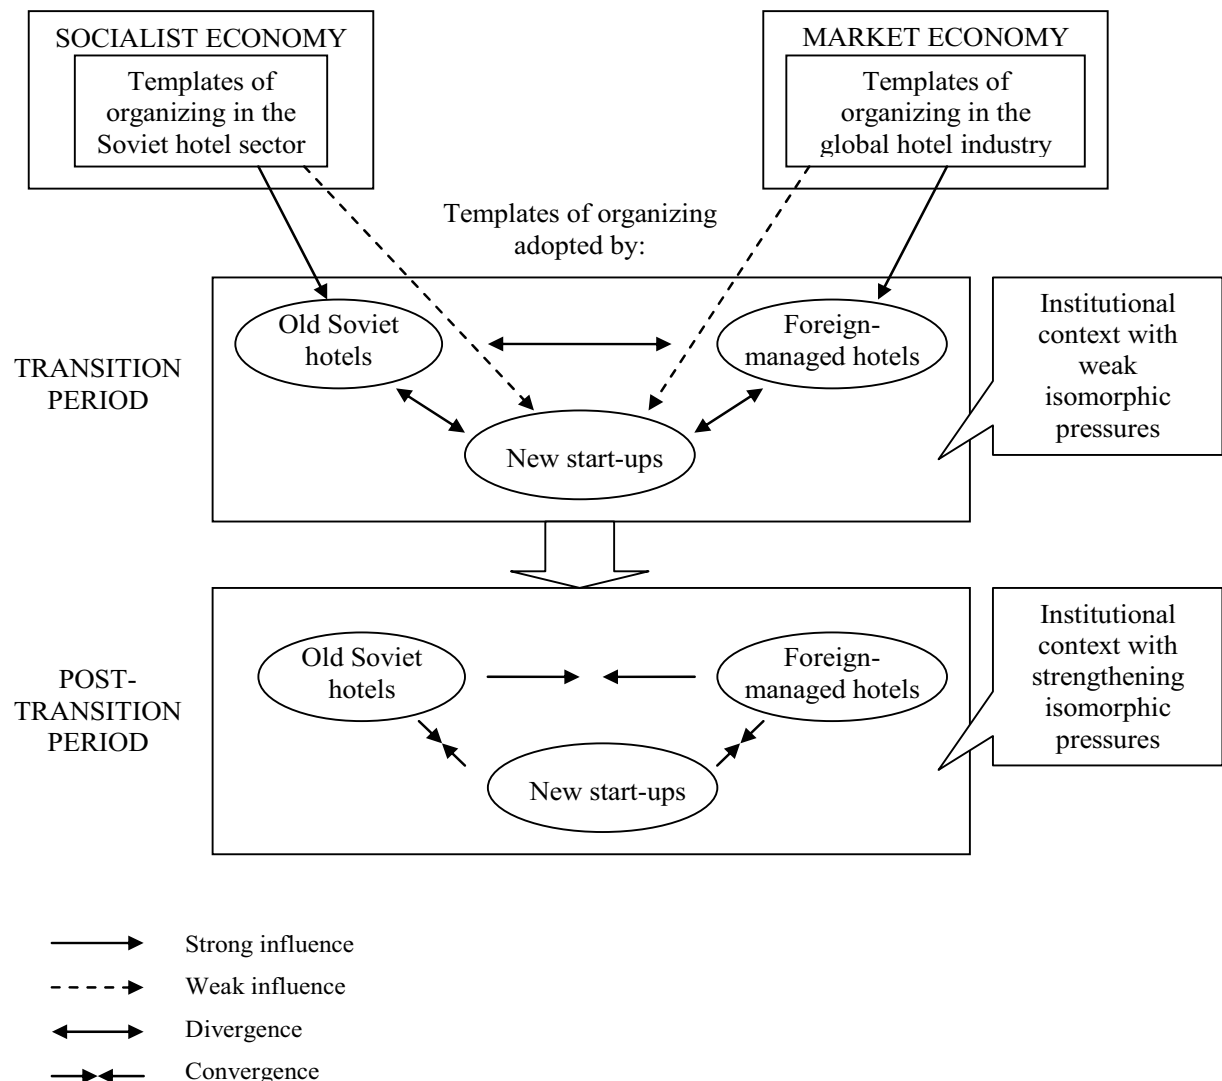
SOCIALIST ECONOMY

Templates of organizing in the Soviet hotel sector

MARKET ECONOMY

Templates of organizing in the global hotel industry

Templates of organizing adopted by:

TRANSITION PERIOD

Old Soviet hotels

Foreign-managed hotels

New start-ups

Institutional context with weak isomorphic pressures

POST-TRANSITION PERIOD

Old Soviet hotels

Foreign-managed hotels

New start-ups

Institutional context with strengthening isomorphic pressures

Strong influence

Weak influence

Divergence

Convergence